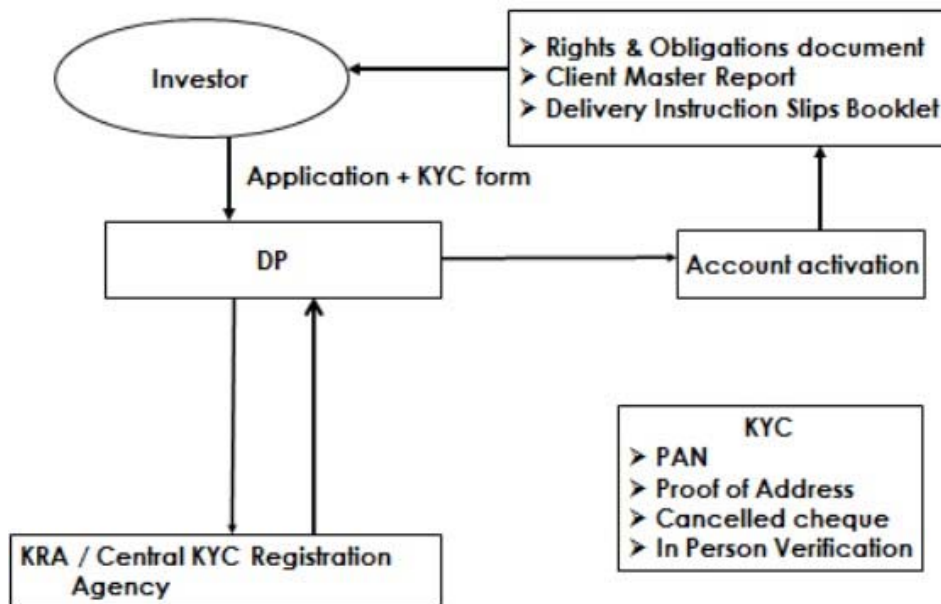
➢ Rights & Obligations document
➢ Client Master Report
➢ Delivery Instruction Slips Booklet

Investor

Application + KYC form

DP

Account activation

KYC
➢ PAN
➢ Proof of Address
➢ Cancelled cheque
➢ In Person Verification

KRA / Central KYC Registration Agency